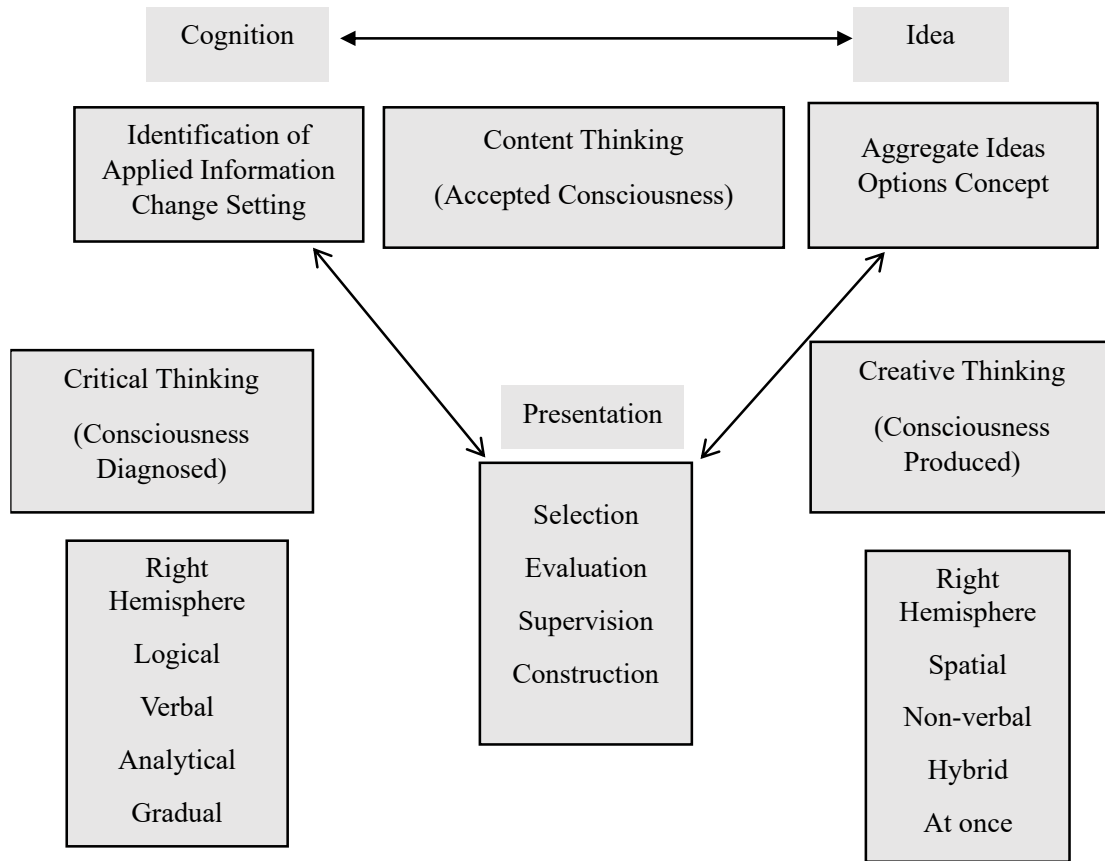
Cognition

Idea

Identification of Applied Information Change Setting

Content Thinking

(Accepted Consciousness)

Aggregate Ideas Options Concept

Critical Thinking

(Consciousness Diagnosed)

Presentation

Creative Thinking

(Consciousness Produced)

Selection

Evaluation

Supervision

Construction

Right Hemisphere

Logical

Verbal

Analytical

Gradual

Right Hemisphere

Spatial

Non-verbal

Hybrid

At once